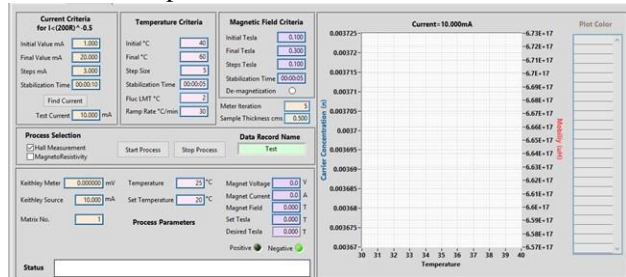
Current Criteria
for I<(200R)^-0.5

Initial Value mA 1.000
Final Value mA 20.000
Steps mA 3.000
Stabilization Time 00:00:10
Find Current
Test Current 10.000 mA

Temperature Criteria

Initial °C 40
Final °C 60
Step Size 5
Stabilization Time 00:00:05
Fluc LMT °C 2
Ramp Rate °C/min 30

Magnetic Field Criteria

Initial Tesla 0.100
Final Tesla 0.300
Steps Tesla 0.100
Stabilization Time 00:00:05
De-magnetization

Meter Iteration 5
Sample Thickness cms 0.500

Process Selection
Hall Measurement
MagnetoResistivity

Start Process
Stop Process

Data Record Name
Test

Keithley Meter 0.000000 mV
Keithley Source 10.000 mA
Matrix No. 1

Temperature 25 °C
Set Temperature 20 °C

Process Parameters

Magnet Voltage 0.0 V
Magnet Current 0.0 A
Magnet Field 0.000 T
Set Tesla 0.000 T
Desired Tesla 0.000 T

Positive Negative

Status

Current=10.000mA

Plot Color

0.003725
0.00372
0.003715
0.00371
0.003705
0.0037
0.003695
0.00369
0.003685
0.00368
0.003675
0.00367

Carrier Concentration (n)

-6.73E+17
-6.72E+17
-6.71E+17
-6.7E+17
-6.69E+17
-6.68E+17
-6.67E+17
-6.66E+17
-6.65E+17
-6.64E+17
-6.63E+17
-6.62E+17
-6.61E+17
-6.6E+17
-6.59E+17
-6.58E+17
-6.57E+17

Mobility (uH)

30 31 32 33 34 35 36 37 38 39 40
Temperature